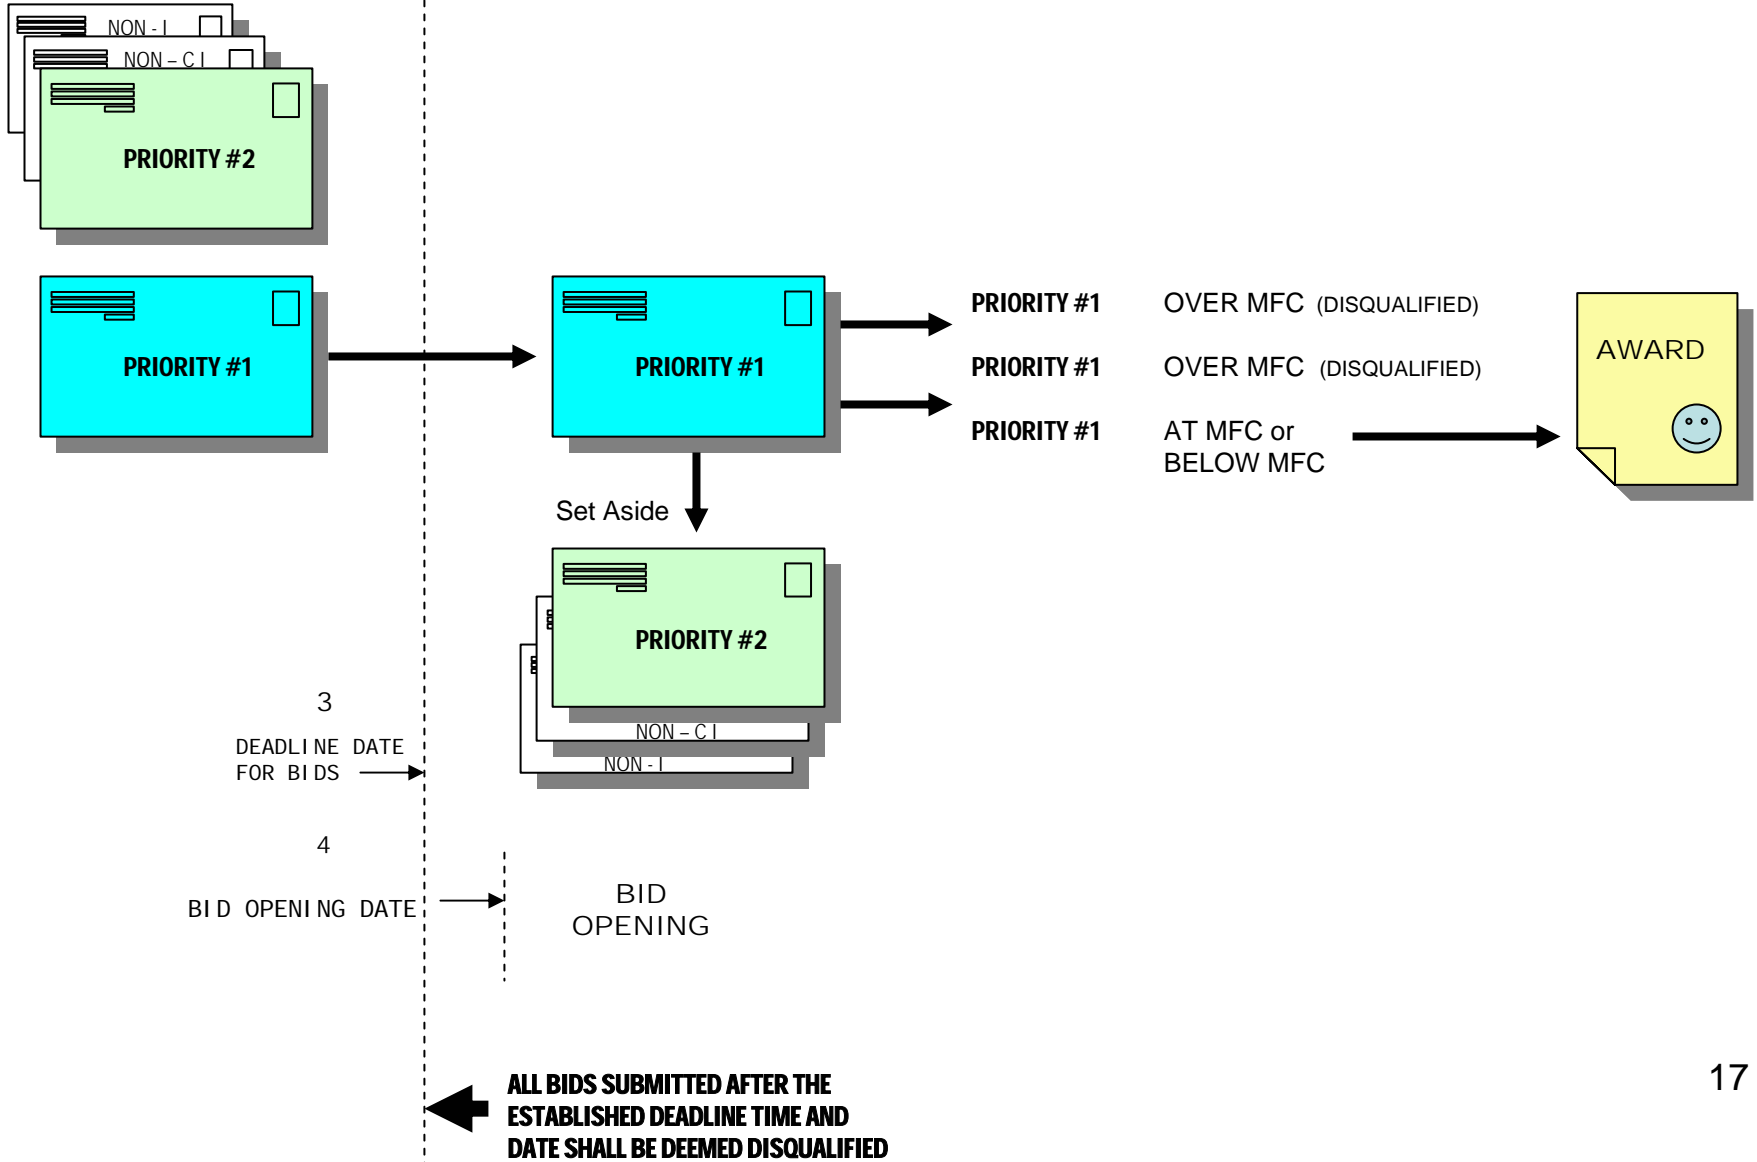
NON - I

NON – C I

PRIORITY #2

PRIORITY #1

PRIORITY #1

PRIORITY #1 OVER MFC (DISQUALIFIED)

PRIORITY #1 OVER MFC (DISQUALIFIED)

PRIORITY #1 AT MFC or BELOW MFC

AWARD

Set Aside

PRIORITY #2

NON – C I

NON - I

3

DEADLINE DATE FOR BIDS

4

BID OPENING DATE

BID OPENING

ALL BIDS SUBMITTED AFTER THE ESTABLISHED DEADLINE TIME AND DATE SHALL BE DEEMED DISQUALIFIED

17